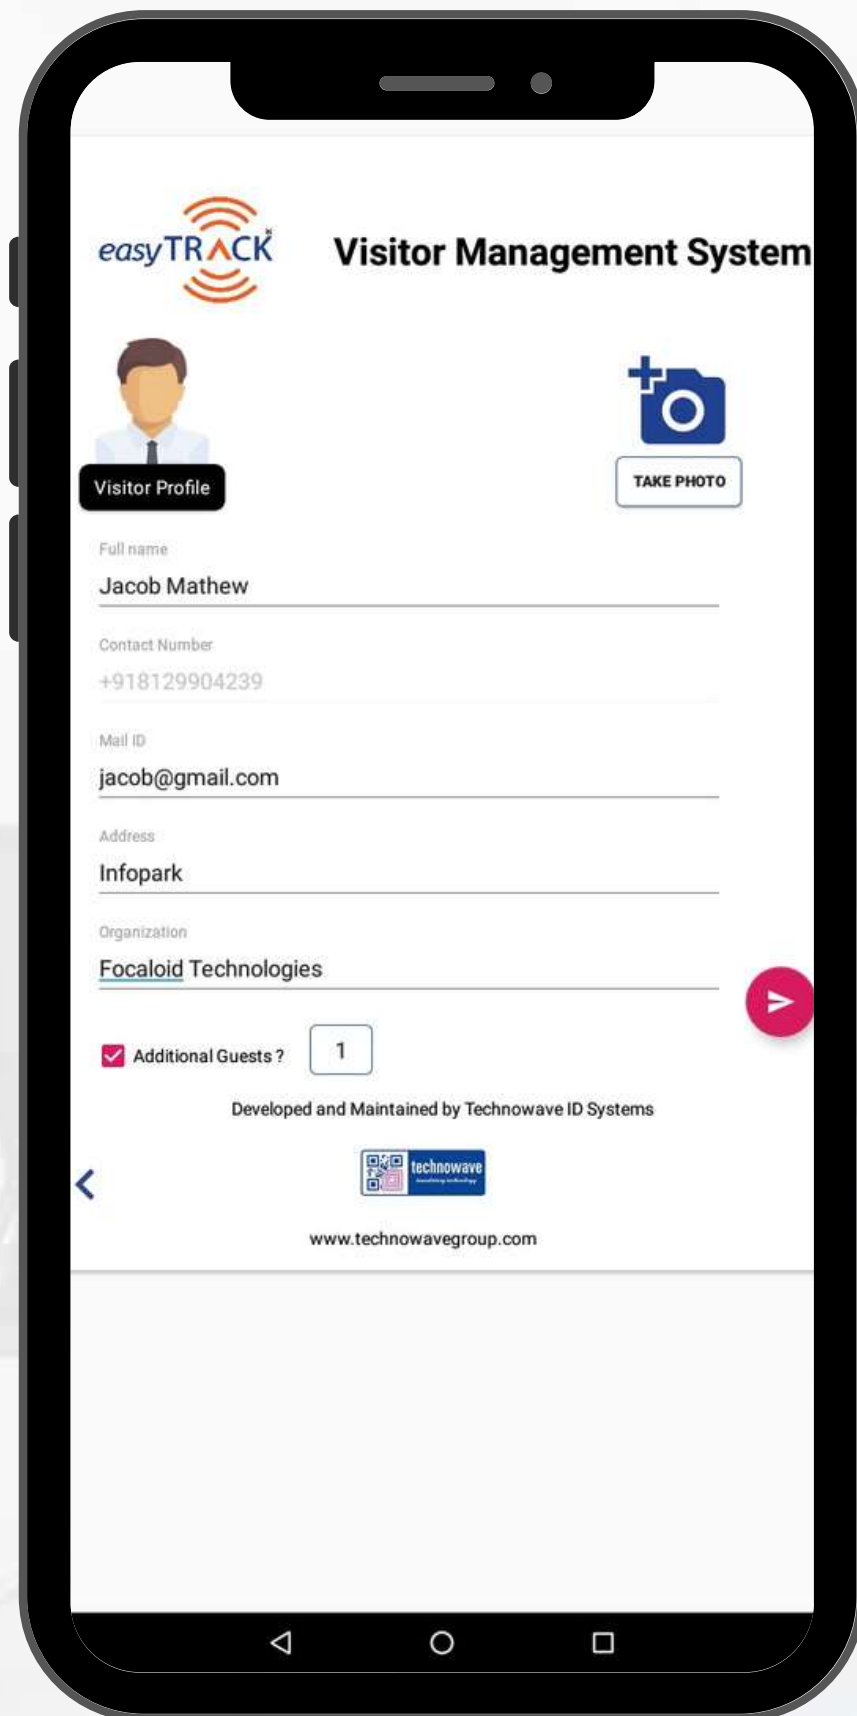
easyTRACK

Visitor Management System

Visitor Profile

TAKE PHOTO

Full name
Jacob Mathew

Contact Number
+918129904239

Mail ID
jacob@gmail.com

Address
Infopark

Organization
Focaloid Technologies

Additional Guests ? 1

Developed and Maintained by Technowave ID Systems

technowave

www.technowavegroup.com